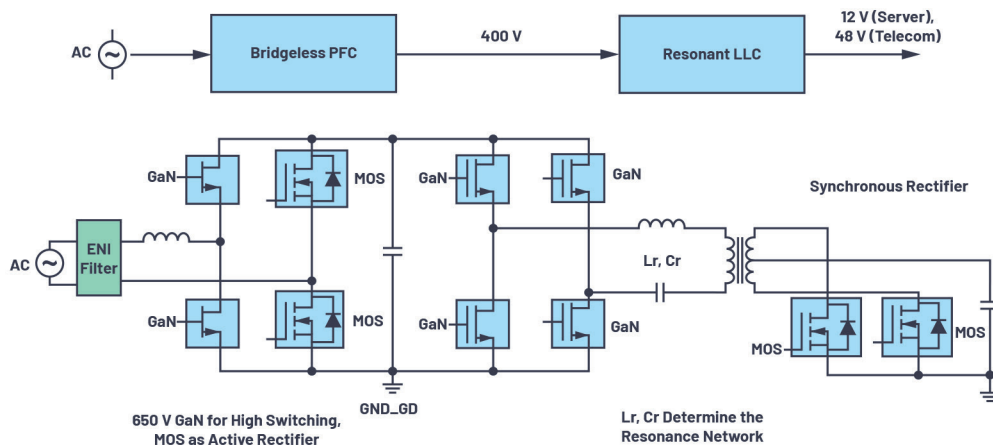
AC

Bridgeless PFC

400 V

Resonant LLC

12 V (Server), 48 V (Telecom)

GaN

MOS

GaN

GaN

Synchronous Rectifier

AC

ENI Filter

Lr, Cr

GaN

MOS

GaN

GaN

MOS

MOS

GND_GD

650 V GaN for High Switching, MOS as Active Rectifier

Lr, Cr Determine the Resonance Network